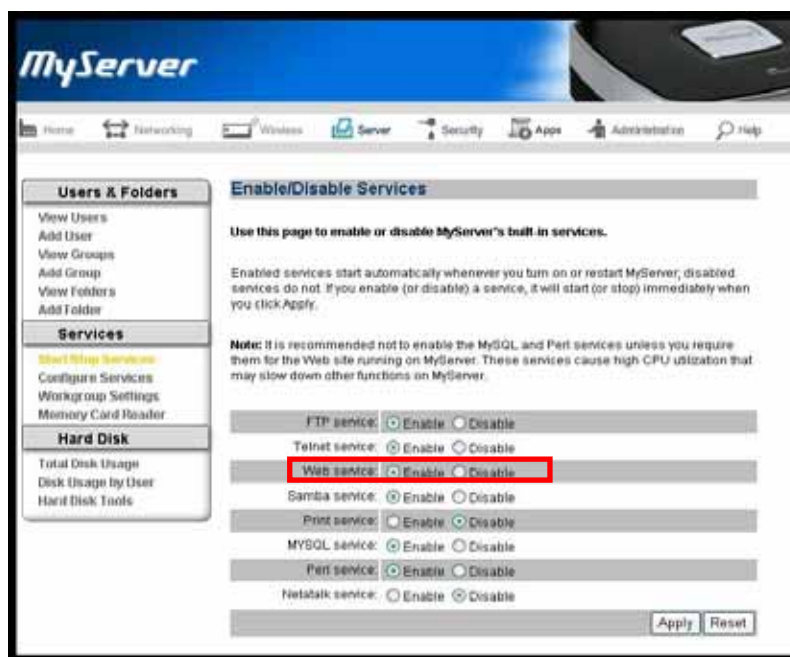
MyServer

Home Networking Wireless Server Security Apps Administration Help

Users & Folders
View Users
Add User
View Groups
Add Group
View Folders
Add Folder

Services
Start/Stop Services
Configure Services
Workgroup Settings
Memory Card Reader

Hard Disk
Total Disk Usage
Disk Usage by User
Hard Disk Tools

Enable/Disable Services

Use this page to enable or disable MyServer's built-in services.

Enabled services start automatically whenever you turn on or restart MyServer; disabled services do not. If you enable (or disable) a service, it will start (or stop) immediately when you click Apply.

Note: It is recommended not to enable the MySQL and Perl services unless you require them for the Web site running on MyServer. These services cause high CPU utilization that may slow down other functions on MyServer.

FTP service: Enable Disable
Telnet service: Enable Disable
Web service: Enable Disable
Samba service: Enable Disable
Print service: Enable Disable
MYSQL service: Enable Disable
Perl service: Enable Disable
Netatalk service: Enable Disable

Apply Reset